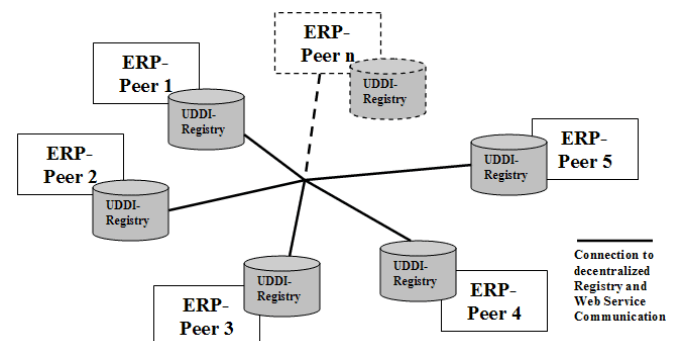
ERP-Peer n

UDDI-Registry

ERP-Peer 1

UDDI-Registry

ERP-Peer 2

UDDI-Registry

ERP-Peer 5

UDDI-Registry

UDDI-Registry

ERP-Peer 3

UDDI-Registry

ERP-Peer 4

Connection to decentralized Registry and Web Service Communication